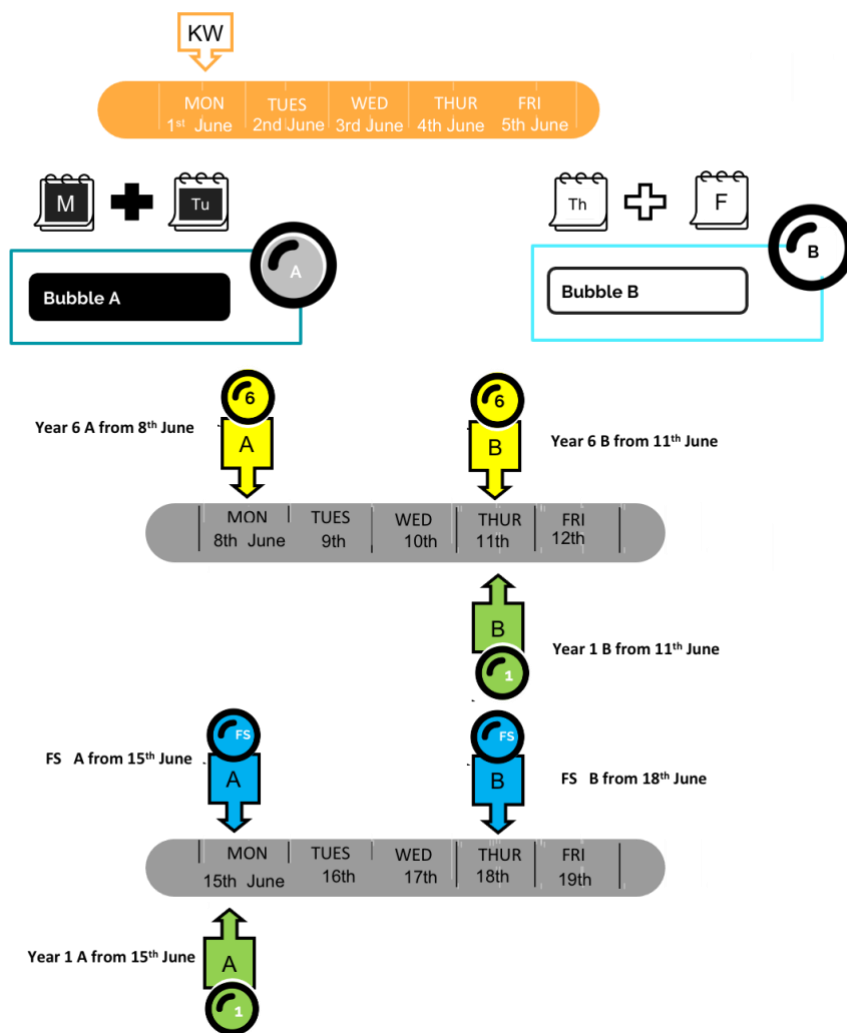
KW

| MON 1st June | TUES 2nd June | WED 3rd June | THUR 4th June | FRI 5th June |
|---|---|---|---|---|

M Tu

Th F

A
Bubble A

B
Bubble B

6
A
Year 6 A from 8th June

6
B
Year 6 B from 11th June

| MON 8th June | TUES 9th | WED 10th | THUR 11th | FRI 12th |
|---|---|---|---|---|

B
1
Year 1 B from 11th June

FS
A
FS A from 15th June

FS
B
FS B from 18th June

| MON 15th June | TUES 16th | WED 17th | THUR 18th | FRI 19th |
|---|---|---|---|---|

A
1
Year 1 A from 15th June